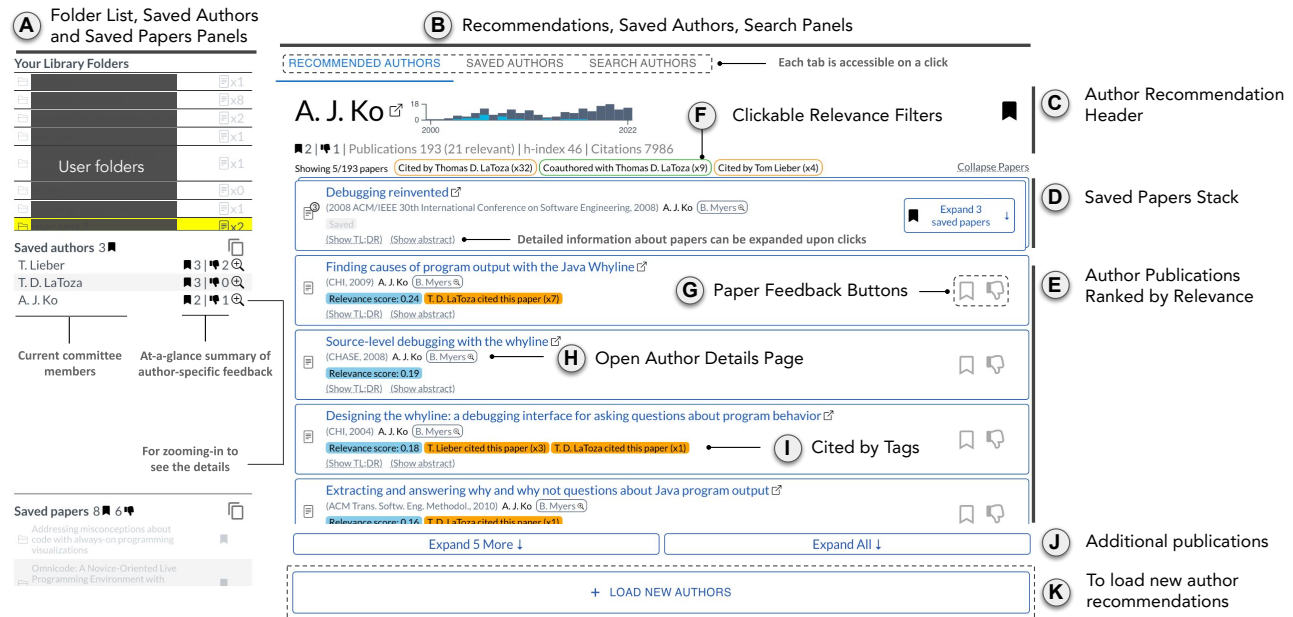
A Folder List, Saved Authors and Saved Papers Panels

Your Library Folders

x1
x8
x2
x1
User folders
x1
x0
x1
x2

Saved authors 3

| | |
|---|---|
| T. Lieber | 3 \| 2 |
| T. D. LaToza | 3 \| 0 |
| A. J. Ko | 2 \| 1 |

Current committee members

At-a-glance summary of author-specific feedback

For zooming-in to see the details

Saved papers 8 6

Addressing misconceptions about code with always-on programming visualizations

Omnicode: A Novice-Oriented Live Programming Environment with

B Recommendations, Saved Authors, Search Panels

RECOMMENDED AUTHORS SAVED AUTHORS SEARCH AUTHORS

Each tab is accessible on a click

A. J. Ko

18
0
2000 2022

F Clickable Relevance Filters

C Author Recommendation Header

2 | 1 | Publications 193 (21 relevant) | h-index 46 | Citations 7986

Showing 5/193 papers Cited by Thomas D. LaToza (x32) Coauthored with Thomas D. LaToza (x9) Cited by Tom Lieber (x4) Collapse Papers

Debugging reinvented
(2008 ACM/IEEE 30th International Conference on Software Engineering, 2008) A. J. Ko B. Myers
Saved
(Show TL;DR) (Show abstract)
Detailed information about papers can be expanded upon clicks

Expand 3 saved papers ↓

D Saved Papers Stack

Finding causes of program output with the Java Whyline
(CHI, 2009) A. J. Ko B. Myers
Relevance score: 0.24 T. D. LaToza cited this paper (x7)
(Show TL;DR) (Show abstract)

G Paper Feedback Buttons

E Author Publications Ranked by Relevance

Source-level debugging with the whyline
(CHASE, 2008) A. J. Ko B. Myers
Relevance score: 0.19
(Show TL;DR) (Show abstract)

H Open Author Details Page

Designing the whyline: a debugging interface for asking questions about program behavior
(CHI, 2004) A. J. Ko B. Myers
Relevance score: 0.18 T. Lieber cited this paper (x3) T. D. LaToza cited this paper (x1)
(Show TL;DR) (Show abstract)

I Cited by Tags

Extracting and answering why and why not questions about Java program output
(ACM Trans. Softw. Eng. Methodol., 2010) A. J. Ko B. Myers
Relevance score: 0.16 T. D. LaToza cited this paper (x1)

Expand 5 More ↓ Expand All ↓

J Additional publications

+ LOAD NEW AUTHORS

K To load new author recommendations